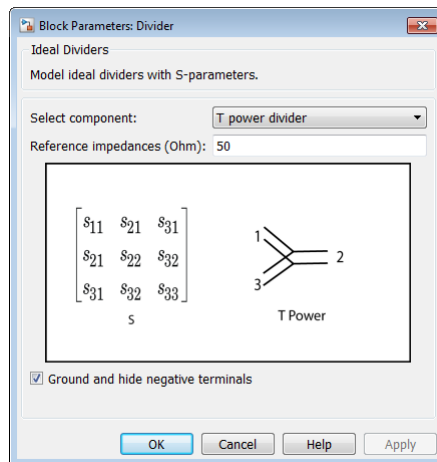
Block Parameters: Divider

Ideal Dividers

Model ideal dividers with S-parameters.

Select component: T power divider

Reference impedances (Ohm): 50

$\begin{bmatrix} s_{11} & s_{21} & s_{31} \\ s_{21} & s_{22} & s_{32} \\ s_{31} & s_{32} & s_{33} \end{bmatrix}$

S

1

2

3

T Power

Ground and hide negative terminals

OK Cancel Help Apply